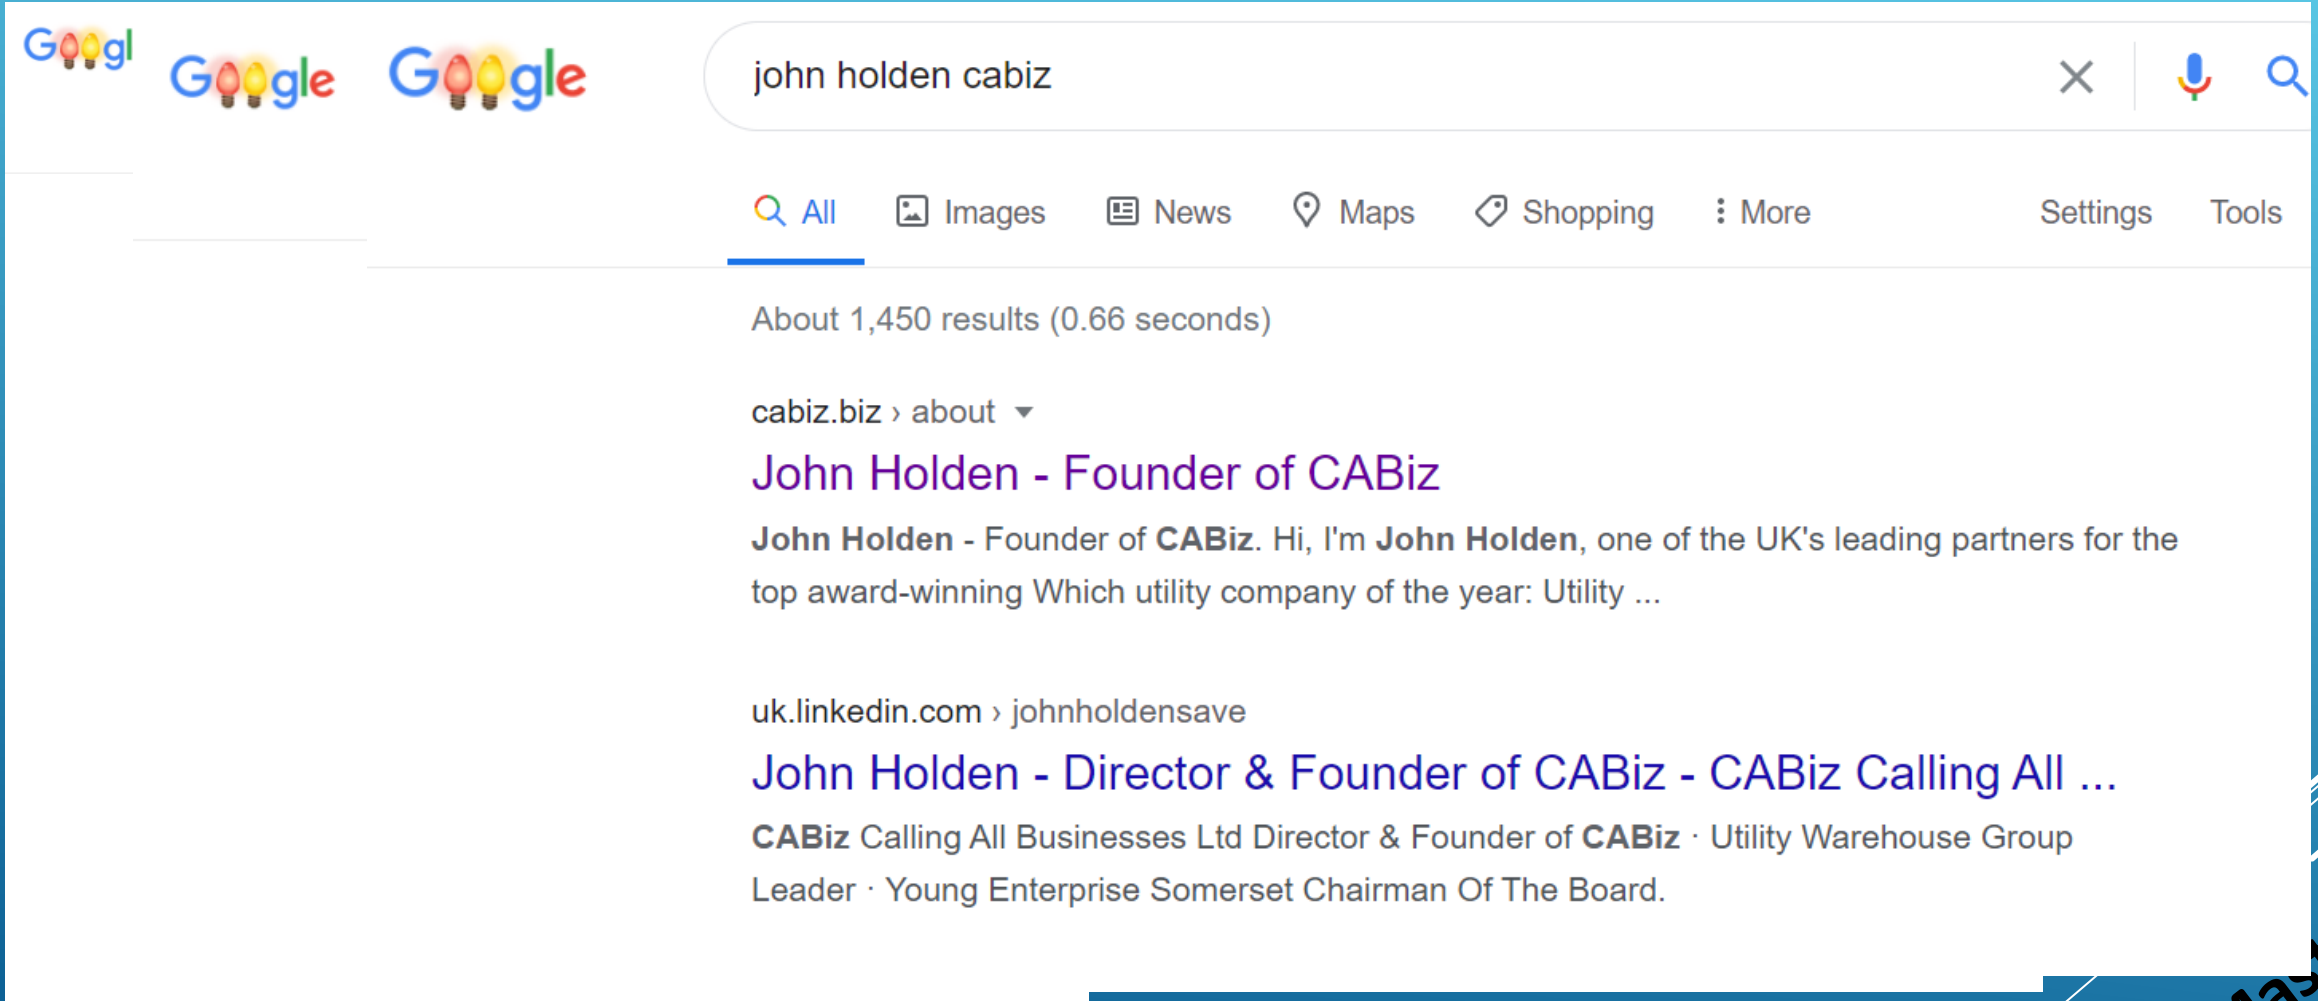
Googl Google Google

john holden cabiz

All Images News Maps Shopping More Settings Tools

About 1,450 results (0.66 seconds)

cabiz.biz › about

John Holden - Founder of CABiz

John Holden - Founder of CABiz. Hi, I'm John Holden, one of the UK's leading partners for the top award-winning Which utility company of the year: Utility ...

uk.linkedin.com › johnholdensave

John Holden - Director & Founder of CABiz - CABiz Calling All ...

CABiz Calling All Businesses Ltd Director & Founder of CABiz · Utility Warehouse Group Leader · Young Enterprise Somerset Chairman Of The Board.